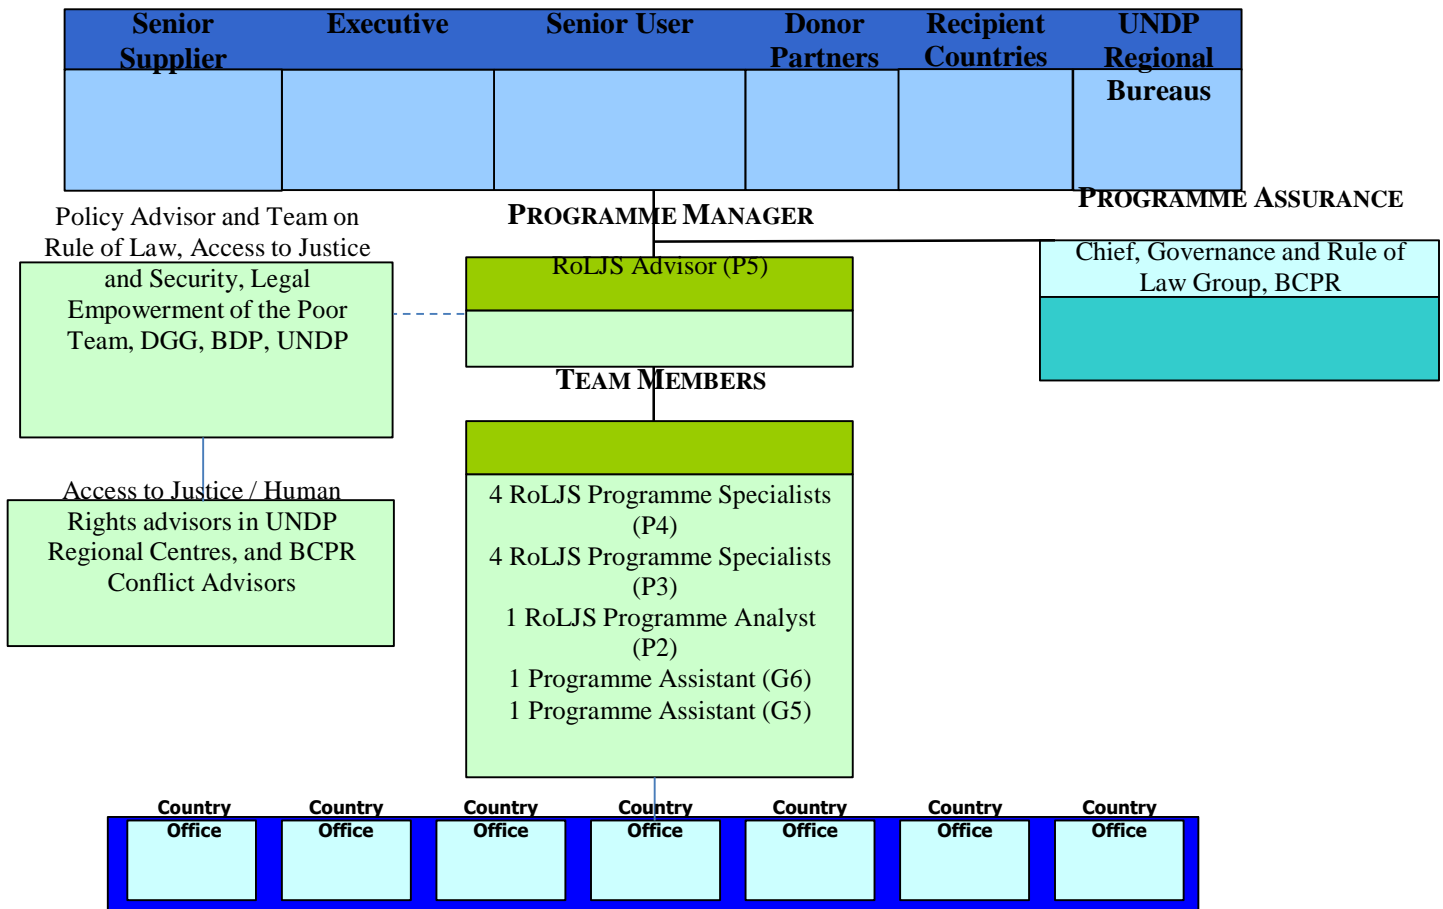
Senior Supplier

Executive

Senior User

Donor Partners

Recipient Countries

UNDP Regional Bureaus

PROGRAMME MANAGER

PROGRAMME ASSURANCE

Policy Advisor and Team on Rule of Law, Access to Justice and Security, Legal Empowerment of the Poor Team, DGG, BDP, UNDP

RoLJS Advisor (P5)

Chief, Governance and Rule of Law Group, BCPR

TEAM MEMBERS

Access to Justice / Human Rights advisors in UNDP Regional Centres, and BCPR Conflict Advisors

4 RoLJS Programme Specialists (P4)
4 RoLJS Programme Specialists (P3)
1 RoLJS Programme Analyst (P2)
1 Programme Assistant (G6)
1 Programme Assistant (G5)

Country Office

Country Office

Country Office

Country Office

Country Office

Country Office

Country Office